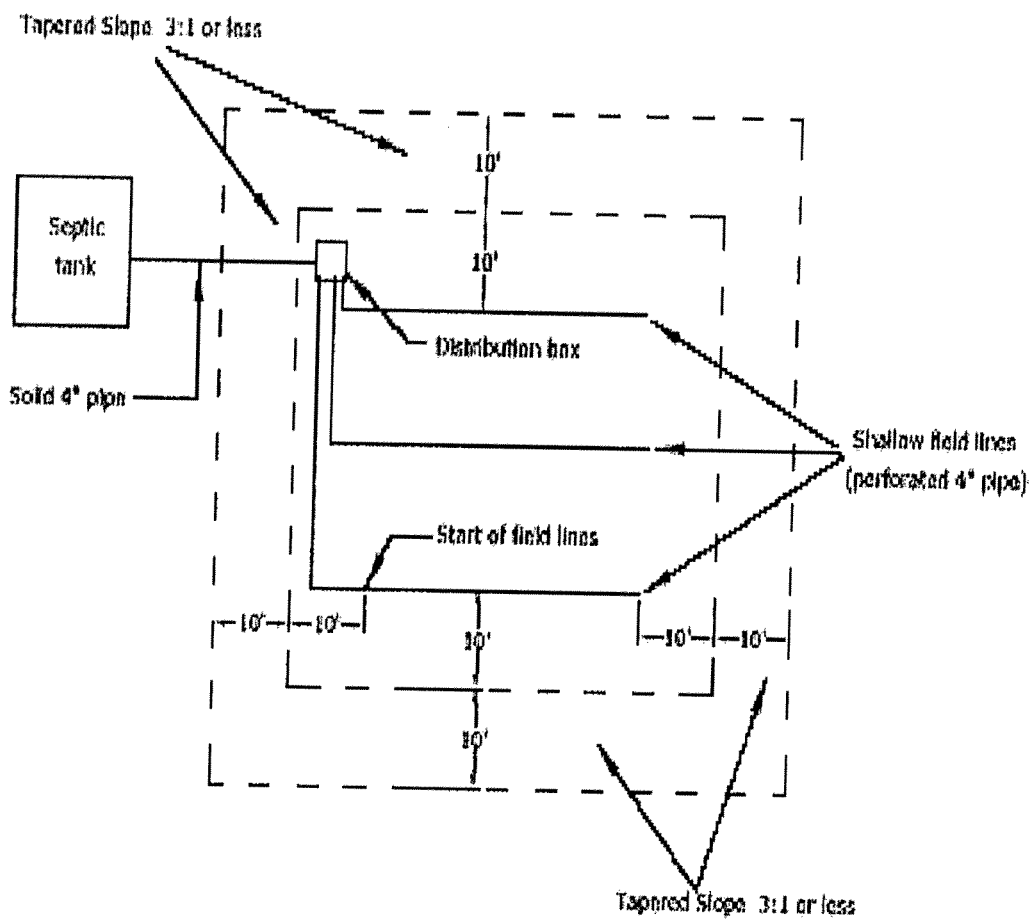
Tapered Slope 3:1 or less

10'

10'

Septic tank

Distribution box

Solid 4" pipe

Shallow field lines (perforated 4" pipe)

Start of field lines

10'

10'

10'

10'

10'

10'

Tapered Slope 3:1 or less